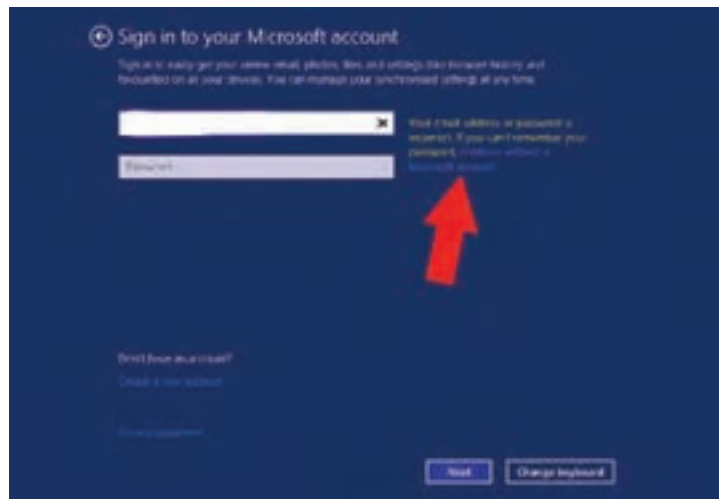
Sign in to your Microsoft account

Sign in to easily get your online email, photos, files and settings (like browser history and favourites) on all your devices. You can manage your synchronised settings at any time.

Password

Your email address or password is incorrect. If you can't remember your password, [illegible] without a Microsoft account.

Don't have an account?

Create a new account

Privacy statement

Next

Change keyboard